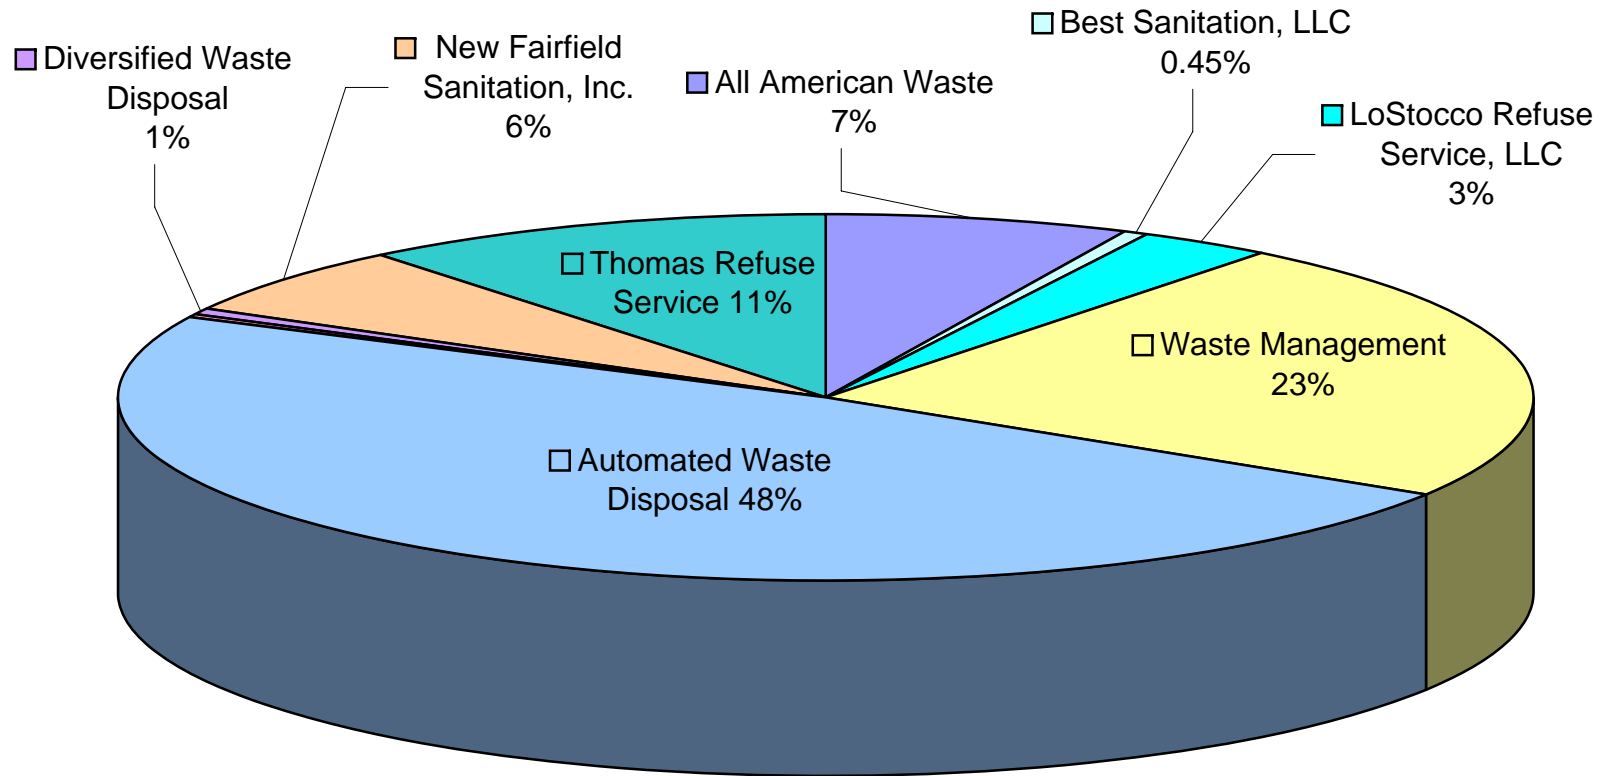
Diversified Waste Disposal 1%

New Fairfield Sanitation, Inc. 6%

All American Waste 7%

Best Sanitation, LLC 0.45%

LoStocco Refuse Service, LLC 3%

Thomas Refuse Service 11%

Waste Management 23%

Automated Waste Disposal 48%